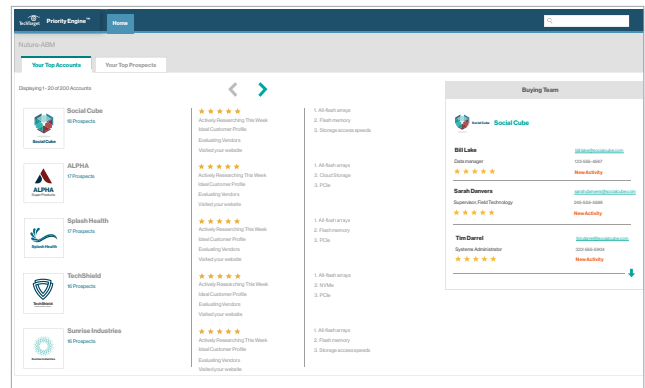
TechTarget Priority Engine™ Home

Nuture ABM

Your Top Accounts | Your Top Prospects

Displaying 1 - 20 of 200 Accounts

Social Cube
16 Prospects
★★★★★
Actively Researching This Week
Ideal Customer Profile
Evaluating Vendors
Visited your website
1. All-flash arrays
2. Flash memory
3. Storage access speeds

ALPHA
17 Prospects
★★★★★
Actively Researching This Week
Ideal Customer Profile
Evaluating Vendors
Visited your website
1. All-flash arrays
2. Cloud Storage
3. PCIe

Splash Health
17 Prospects
★★★★★
Actively Researching This Week
Ideal Customer Profile
Evaluating Vendors
Visited your website
1. All-flash arrays
2. Flash memory
3. PCIe

TechShield
16 Prospects
★★★★★
Actively Researching This Week
Ideal Customer Profile
Evaluating Vendors
Visited your website
1. All-flash arrays
2. NVMe
3. PCIe

Sunrise Industries
16 Prospects
★★★★★
Actively Researching This Week
Ideal Customer Profile
Evaluating Vendors
Visited your website
1. All-flash arrays
2. Flash memory
3. Storage access speeds

Buying Team

Social Cube

Bill Lake
Data manager
★★★★★
bill.lake@socialcube.com
120-555-4567
New Activity

Sarah Danvers
Supervisor, Field Technology
★★★★★
sarah.danvers@socialcube.com
210-555-3596
New Activity

Tim Darrel
Systems Administrator
★★★★★
tim.darrel@socialcube.com
202-555-5904
New Activity